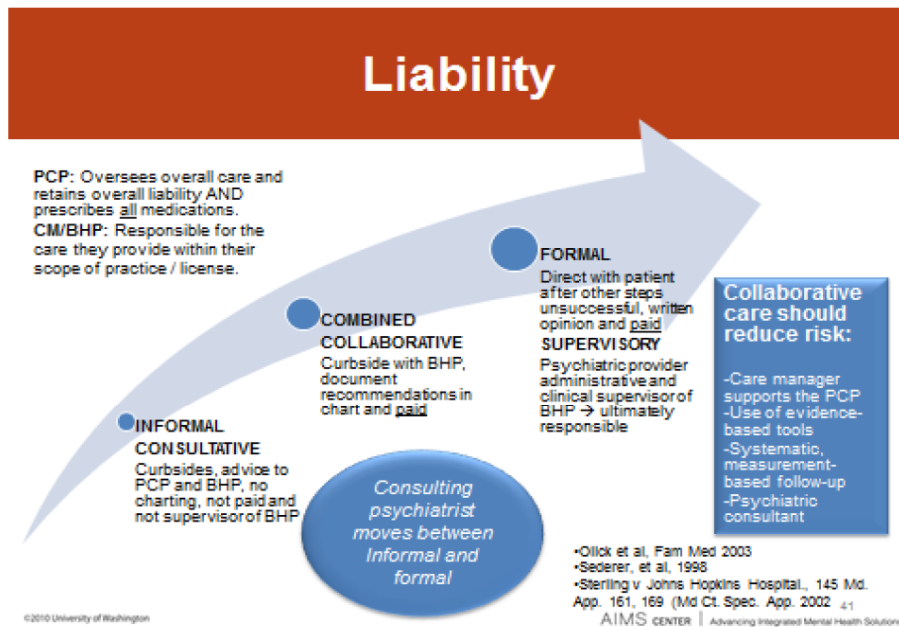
Liability

PCP: Oversees overall care and retains overall liability AND prescribes all medications.
CM/BHP: Responsible for the care they provide within their scope of practice / license.

INFORMAL
CONSULTATIVE
Curbsides, advice to PCP and BHP, no charting, not paid and not supervisor of BHP

COMBINED
COLLABORATIVE
Curbside with BHP, document recommendations in chart and paid

FORMAL
Direct with patient after other steps unsuccessful, written opinion and paid
SUPERVISORY
Psychiatric provider administrative and clinical supervisor of BHP → ultimately responsible

Consulting psychiatrist moves between Informal and formal

Collaborative care should reduce risk:
-Care manager supports the PCP
-Use of evidence-based tools
-Systematic, measurement-based follow-up
-Psychiatric consultant

•Olick et al, Fam Med 2003
•Sederer, et al, 1998
•Sterling v Johns Hopkins Hospital., 145 Md. App. 161, 169 (Md Ct. Spec. App. 2002

©2010 University of Washington
41
AIMS CENTER | Advancing Integrated Mental Health Solutions